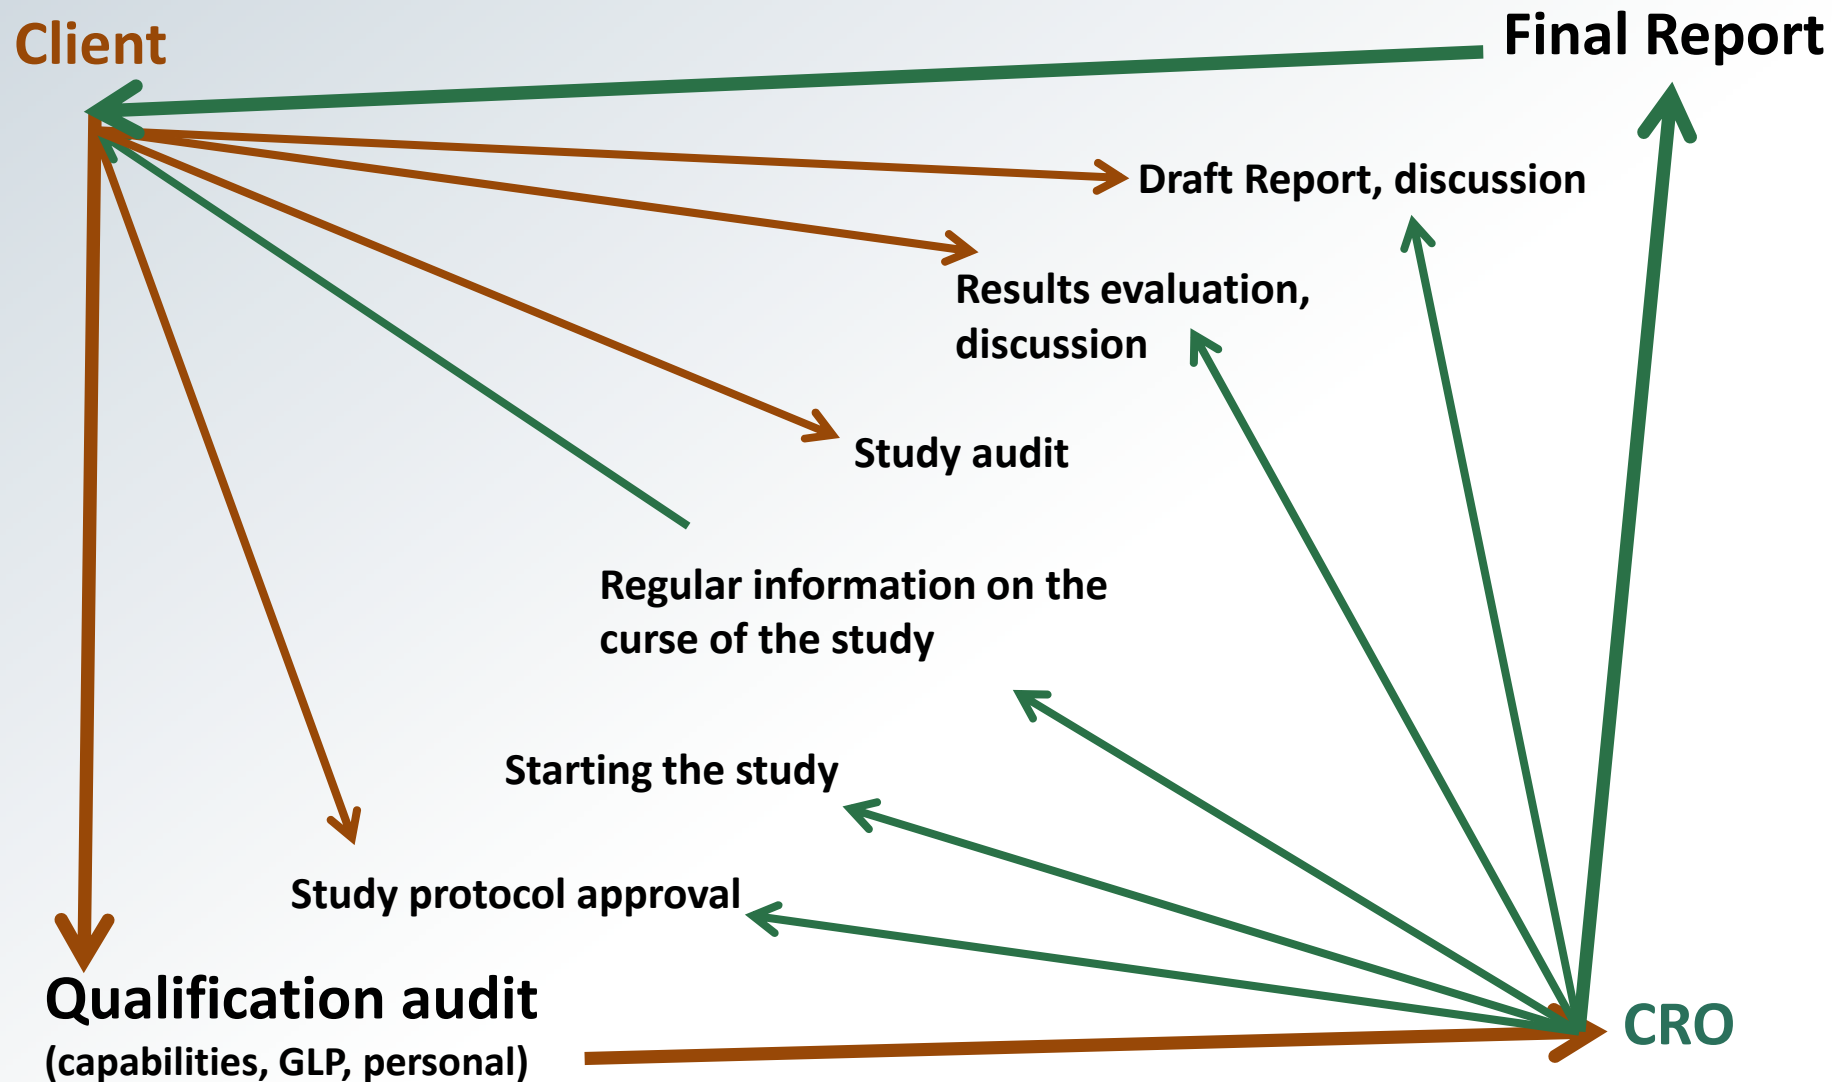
Client

Final Report

Draft Report, discussion

Results evaluation, discussion

Study audit

Regular information on the curse of the study

Starting the study

Study protocol approval

Qualification audit
(capabilities, GLP, personal)

CRO